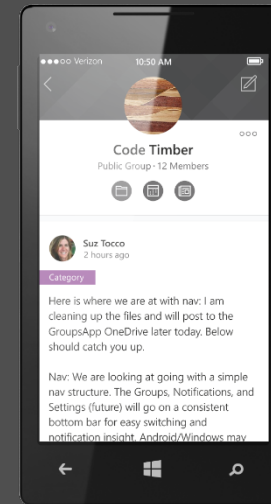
●●●○○ Verizon 10:50 AM

Code Timber
Public Group · 12 Members

Suz Tocco
2 hours ago

Category

Here is where we are at with nav: I am cleaning up the files and will post to the GroupsApp OneDrive later today. Below should catch you up.

Nav: We are looking at going with a simple nav structure. The Groups, Notifications, and Settings (future) will go on a consistent bottom bar for easy switching and notification insight. Android/Windows may